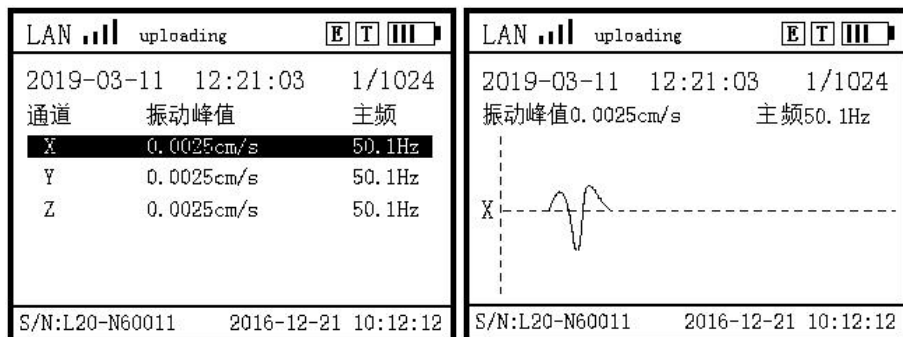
LAN uploading E T

2019-03-11 12:21:03 1/1024

| 通道 | 振动峰值 | 主频 |
|---|---|---|
| X | 0.0025cm/s | 50.1Hz |
| Y | 0.0025cm/s | 50.1Hz |
| Z | 0.0025cm/s | 50.1Hz |

S/N:L20-N60011 2016-12-21 10:12:12

LAN uploading E T

2019-03-11 12:21:03 1/1024

振动峰值0.0025cm/s 主频50.1Hz

X

S/N:L20-N60011 2016-12-21 10:12:12